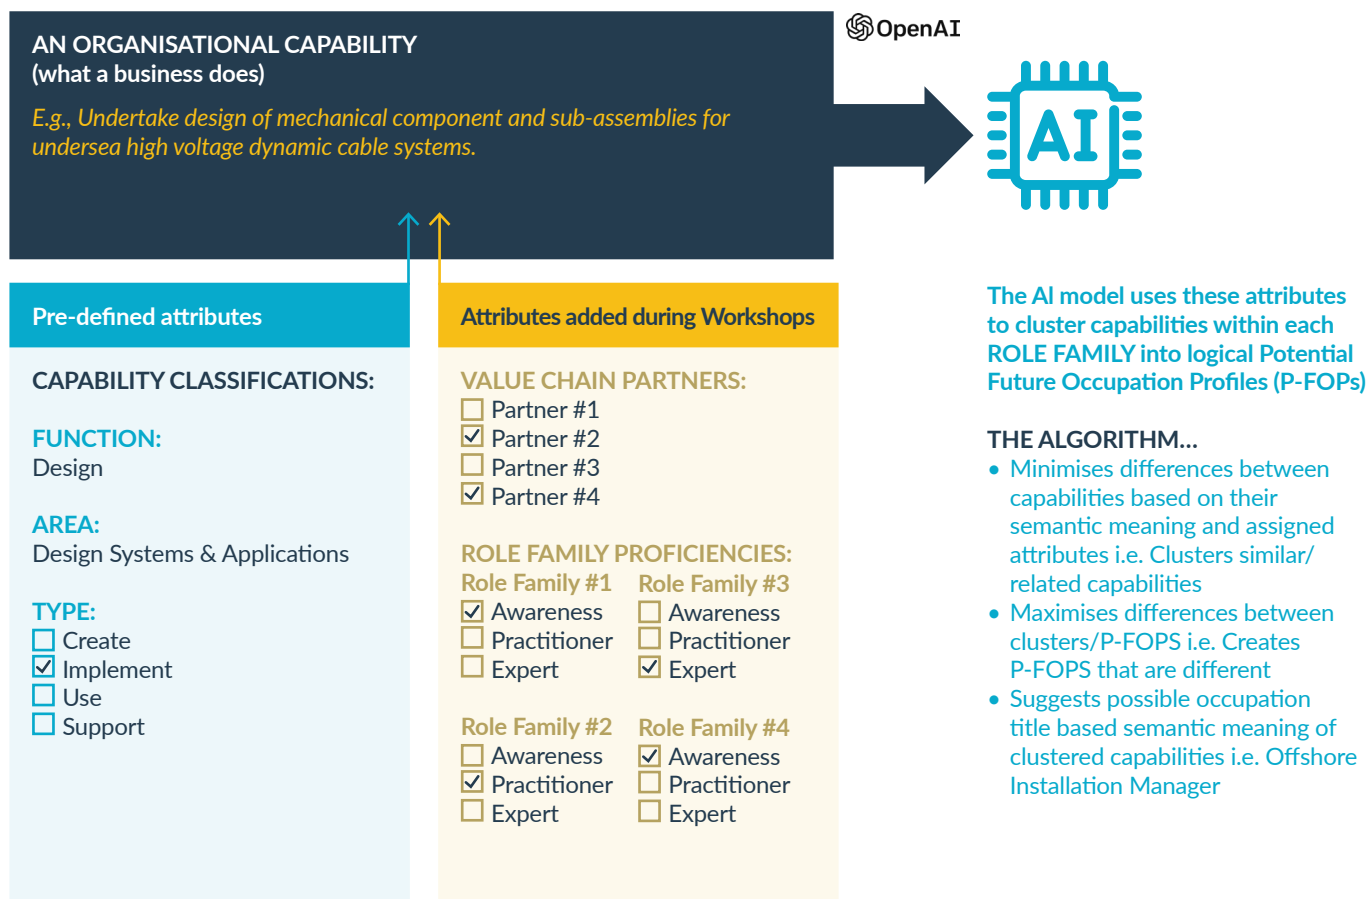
AN ORGANISATIONAL CAPABILITY
(what a business does)

E.g., Undertake design of mechanical component and sub-assemblies for undersea high voltage dynamic cable systems.

OpenAI

AI

Pre-defined attributes

CAPABILITY CLASSIFICATIONS:

FUNCTION:
Design

AREA:
Design Systems & Applications

TYPE:
☐ Create
☑ Implement
☐ Use
☐ Support

Attributes added during Workshops

VALUE CHAIN PARTNERS:
☐ Partner #1
☑ Partner #2
☐ Partner #3
☑ Partner #4

ROLE FAMILY PROFICIENCIES:

Role Family #1
☑ Awareness
☐ Practitioner
☐ Expert

Role Family #3
☐ Awareness
☐ Practitioner
☑ Expert

Role Family #2
☐ Awareness
☑ Practitioner
☐ Expert

Role Family #4
☑ Awareness
☐ Practitioner
☐ Expert

The AI model uses these attributes to cluster capabilities within each ROLE FAMILY into logical Potential Future Occupation Profiles (P-FOPs)

THE ALGORITHM...
• Minimises differences between capabilities based on their semantic meaning and assigned attributes i.e. Clusters similar/related capabilities
• Maximises differences between clusters/P-FOPS i.e. Creates P-FOPS that are different
• Suggests possible occupation title based semantic meaning of clustered capabilities i.e. Offshore Installation Manager